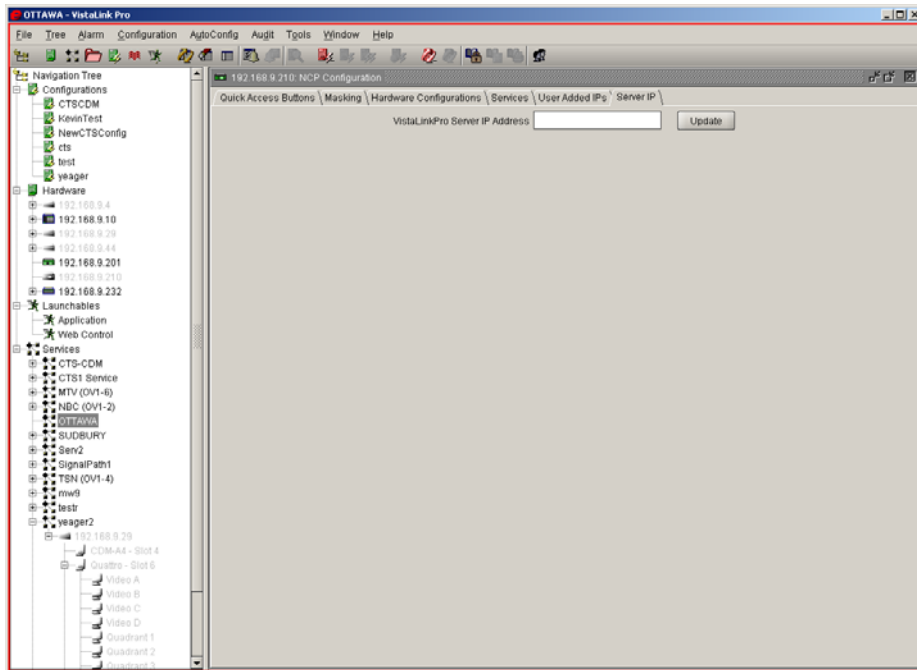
OTTAWA - VistaLink Pro

File Tree Alarm Configuration AutoConfig Audit Tools Window Help

Navigation Tree
Configurations
CTSCDM
KevinTest
NewCTSConfig
cts
test
yeager
Hardware
192.168.9.4
192.168.9.10
192.168.9.29
192.168.9.44
192.168.9.201
192.168.9.210
192.168.9.232
Launchables
Application
Web Control
Services
CTS-CDM
CTS1 Service
MTV (OV1-6)
NBC (OV1-2)
OTTAWA
SUDBURY
Serv2
SignalPath1
TSN (OV1-4)
mw9
testr
yeager2
192.168.9.29
CDM-A4 - Slot 4
Quattro - Slot 6
Video A
Video B
Video C
Video D
Quadrant 1
Quadrant 2
Quadrant 3

192.168.9.210: NCP Configuration

Quick Access Buttons | Masking | Hardware Configurations | Services | User Added IPs | Server IP

VistaLinkPro Server IP Address

Update